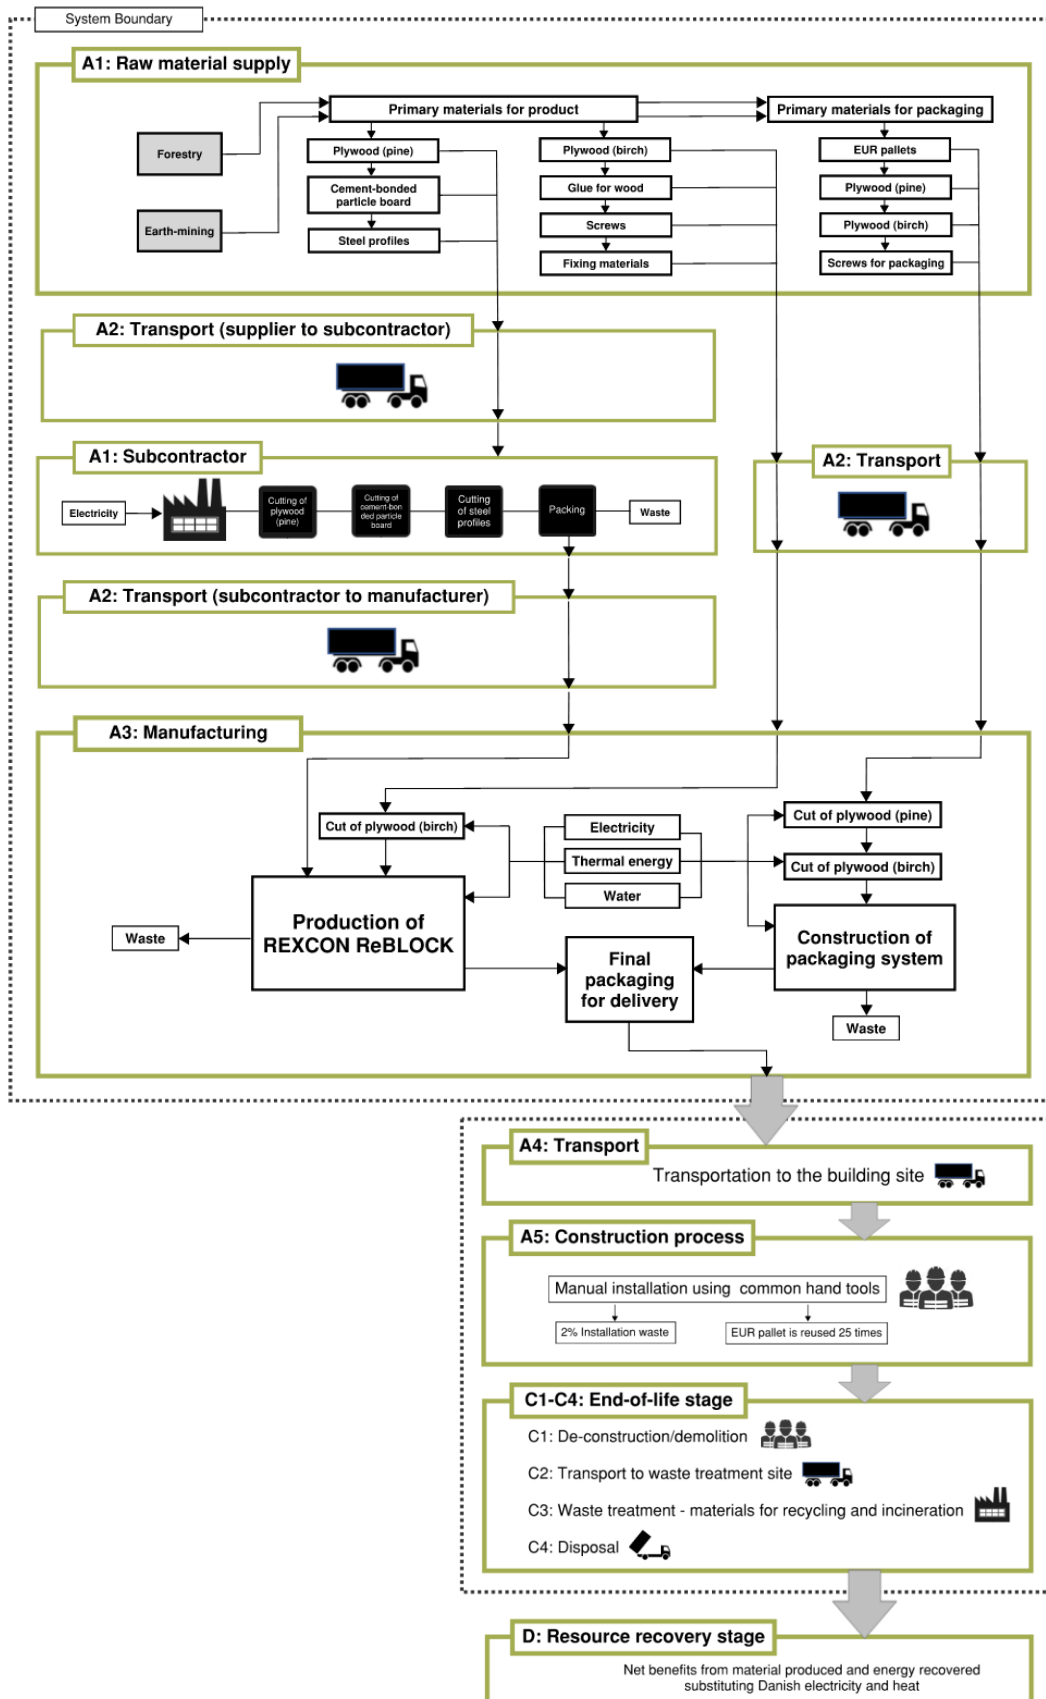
System Boundary

A1: Raw material supply

Primary materials for product

Primary materials for packaging

Forestry

Earth-mining

Plywood (pine)

Cement-bonded particle board

Steel profiles

Plywood (birch)

Glue for wood

Screws

Fixing materials

EUR pallets

Plywood (pine)

Plywood (birch)

Screws for packaging

A2: Transport (supplier to subcontractor)

A1: Subcontractor

Electricity

Cutting of plywood (pine)

Cutting of cement-bonded particle board

Cutting of steel profiles

Packing

Waste

A2: Transport

A2: Transport (subcontractor to manufacturer)

A3: Manufacturing

Cut of plywood (birch)

Electricity

Thermal energy

Water

Cut of plywood (pine)

Cut of plywood (birch)

Waste

Production of REXCON ReBLOCK

Final packaging for delivery

Construction of packaging system

Waste

A4: Transport

Transportation to the building site

A5: Construction process

Manual installation using common hand tools

2% Installation waste

EUR pallet is reused 25 times

C1-C4: End-of-life stage

C1: De-construction/demolition

C2: Transport to waste treatment site

C3: Waste treatment - materials for recycling and incineration

C4: Disposal

D: Resource recovery stage

Net benefits from material produced and energy recovered substituting Danish electricity and heat